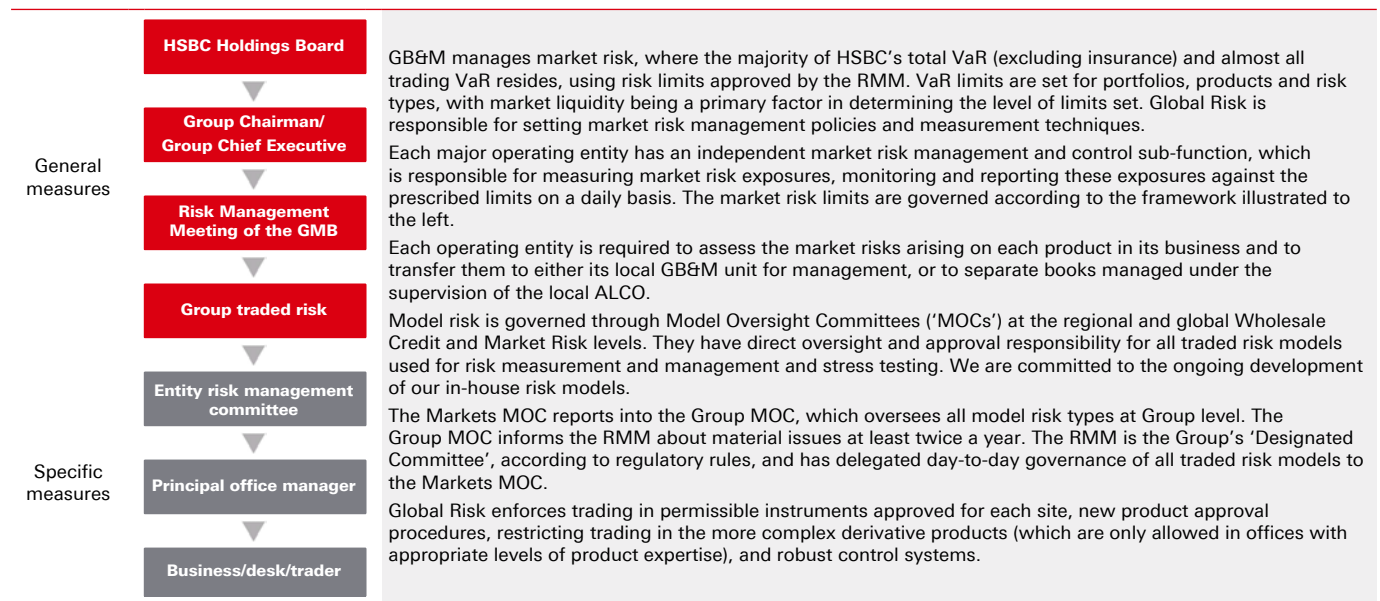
General measures

HSBC Holdings Board

Group Chairman/ Group Chief Executive

Risk Management Meeting of the GMB

Group traded risk

Specific measures

Entity risk management committee

Principal office manager

Business/desk/trader

GB&M manages market risk, where the majority of HSBC's total VaR (excluding insurance) and almost all trading VaR resides, using risk limits approved by the RMM. VaR limits are set for portfolios, products and risk types, with market liquidity being a primary factor in determining the level of limits set. Global Risk is responsible for setting market risk management policies and measurement techniques.

Each major operating entity has an independent market risk management and control sub-function, which is responsible for measuring market risk exposures, monitoring and reporting these exposures against the prescribed limits on a daily basis. The market risk limits are governed according to the framework illustrated to the left.

Each operating entity is required to assess the market risks arising on each product in its business and to transfer them to either its local GB&M unit for management, or to separate books managed under the supervision of the local ALCO.

Model risk is governed through Model Oversight Committees ('MOCs') at the regional and global Wholesale Credit and Market Risk levels. They have direct oversight and approval responsibility for all traded risk models used for risk measurement and management and stress testing. We are committed to the ongoing development of our in-house risk models.

The Markets MOC reports into the Group MOC, which oversees all model risk types at Group level. The Group MOC informs the RMM about material issues at least twice a year. The RMM is the Group's 'Designated Committee', according to regulatory rules, and has delegated day-to-day governance of all traded risk models to the Markets MOC.

Global Risk enforces trading in permissible instruments approved for each site, new product approval procedures, restricting trading in the more complex derivative products (which are only allowed in offices with appropriate levels of product expertise), and robust control systems.